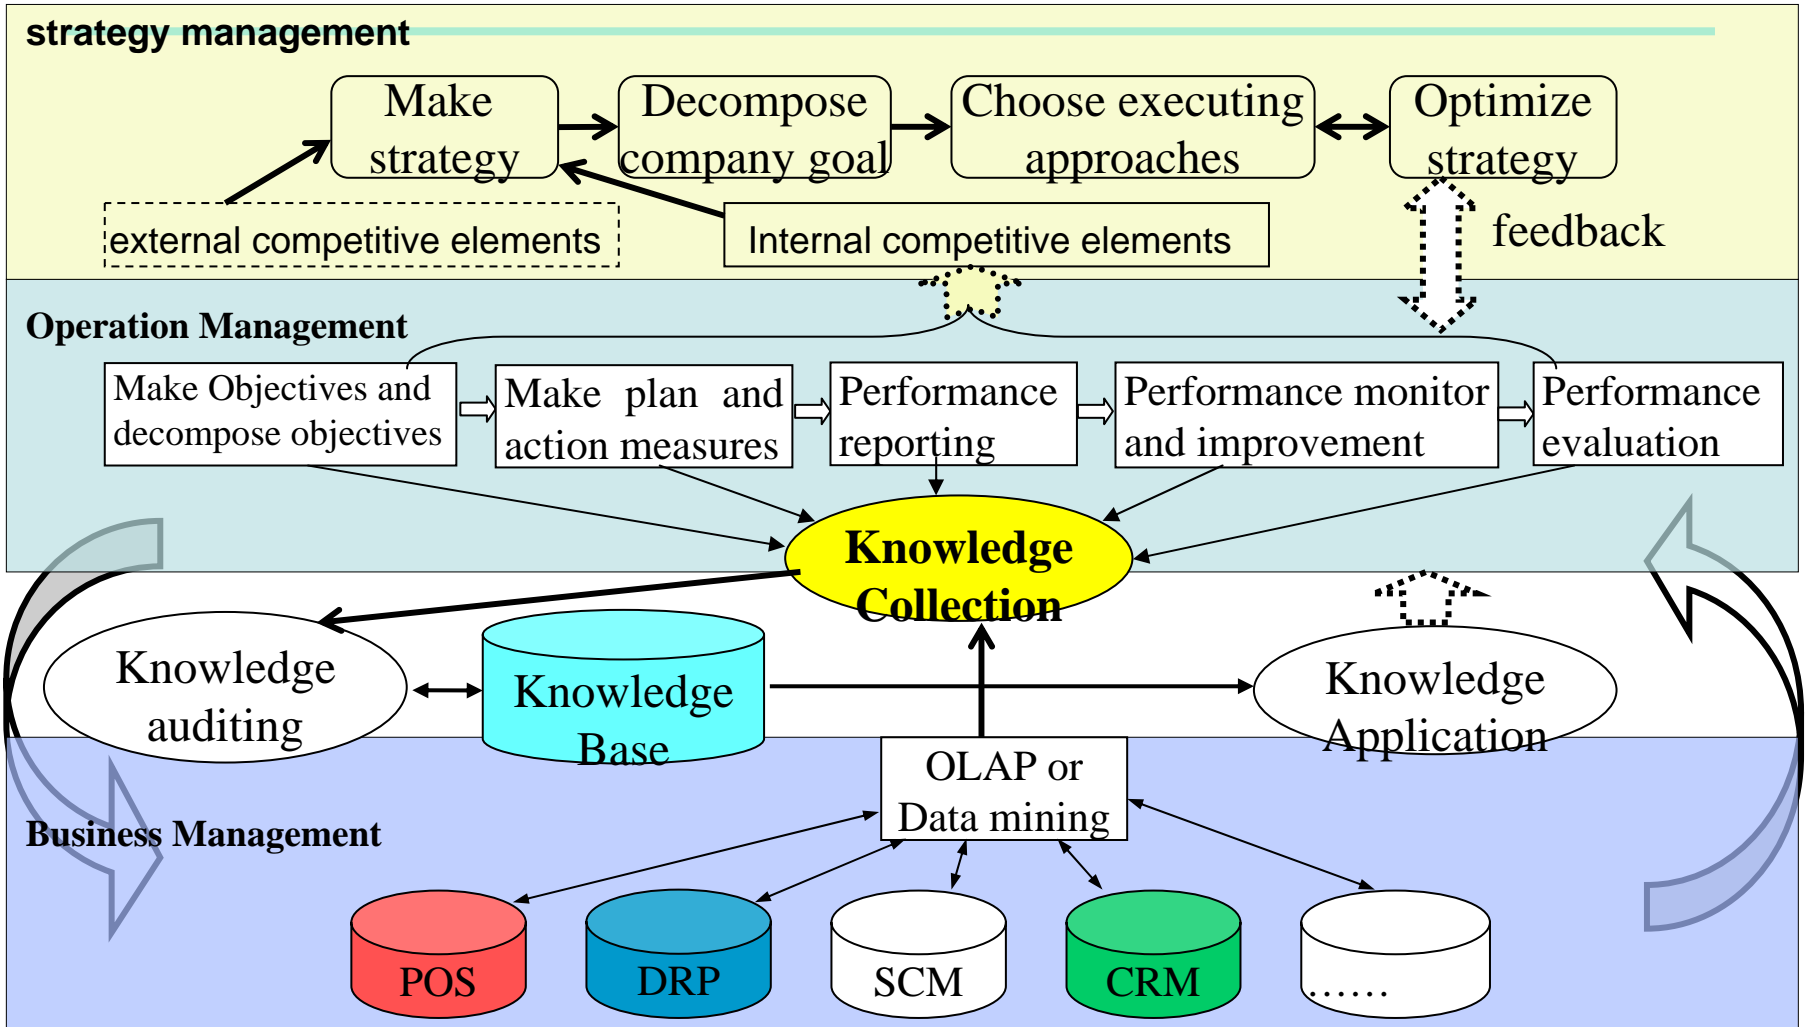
strategy management

Make strategy

Decompose company goal

Choose executing approaches

Optimize strategy

external competitive elements

Internal competitive elements

feedback

Operation Management

Make Objectives and decompose objectives

Make plan and action measures

Performance reporting

Performance monitor and improvement

Performance evaluation

Knowledge Collection

Knowledge auditing

Knowledge Base

Knowledge Application

OLAP or Data mining

Business Management

POS

DRP

SCM

CRM

……